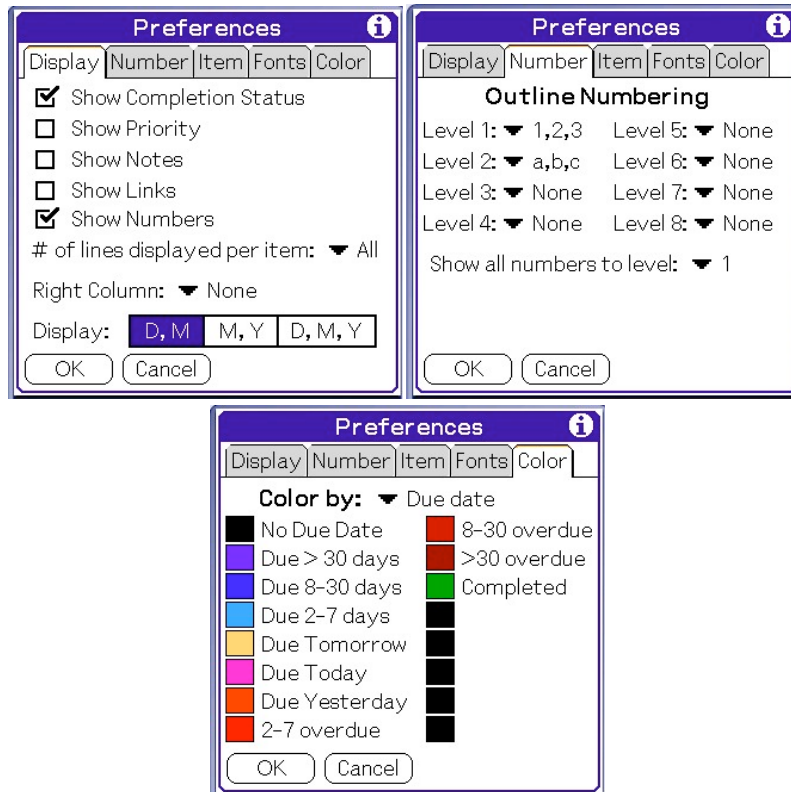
Preferences

Display | Number | Item | Fonts | Color

☑ Show Completion Status
☐ Show Priority
☐ Show Notes
☐ Show Links
☑ Show Numbers

# of lines displayed per item: ▼ All

Right Column: ▼ None

Display: D, M | M, Y | D, M, Y

OK | Cancel

Preferences

Display | Number | Item | Fonts | Color

Outline Numbering

Level 1: ▼ 1,2,3
Level 2: ▼ a,b,c
Level 3: ▼ None
Level 4: ▼ None
Level 5: ▼ None
Level 6: ▼ None
Level 7: ▼ None
Level 8: ▼ None

Show all numbers to level: ▼ 1

OK | Cancel

Preferences

Display | Number | Item | Fonts | Color

Color by: ▼ Due date

No Due Date
Due > 30 days
Due 8-30 days
Due 2-7 days
Due Tomorrow
Due Today
Due Yesterday
2-7 overdue
8-30 overdue
>30 overdue
Completed

OK | Cancel